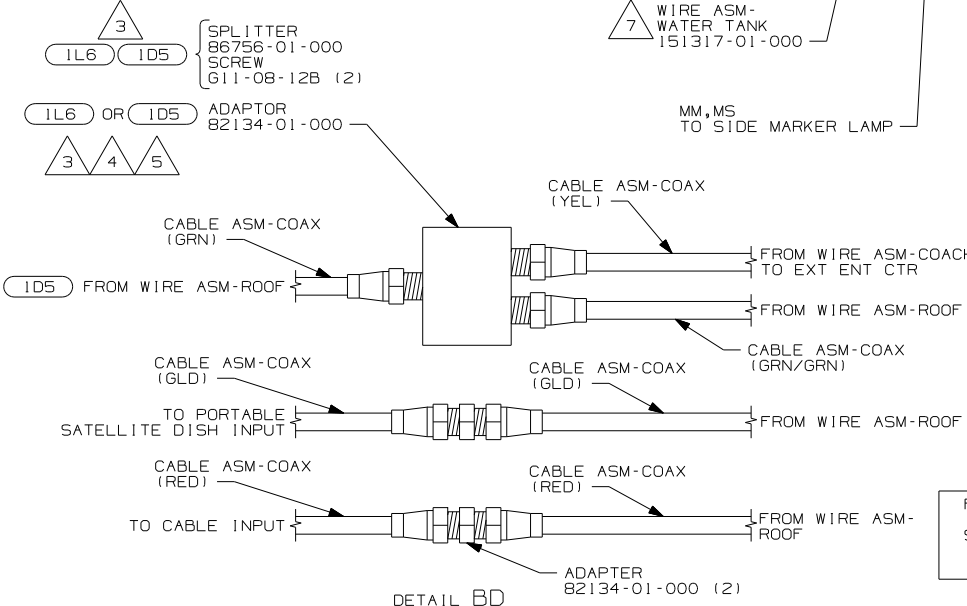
3
1L6 1D5
SPLITTER
86756-01-000
SCREW
G11-08-12B (2)

1L6 OR 1D5
3 4 5
ADAPTOR
82134-01-000

7
WIRE ASM-
WATER TANK
151317-01-000

MM,MS
TO SIDE MARKER LAMP

CABLE ASM-COAX
(YEL)

CABLE ASM-COAX
(GRN)

1D5 FROM WIRE ASM-ROOF

FROM WIRE ASM-COACH
TO EXT ENT CTR

FROM WIRE ASM-ROOF

CABLE ASM-COAX
(GRN/GRN)

CABLE ASM-COAX
(GLD)

CABLE ASM-COAX
(GLD)

TO PORTABLE
SATELLITE DISH INPUT

FROM WIRE ASM-ROOF

CABLE ASM-COAX
(RED)

CABLE ASM-COAX
(RED)

TO CABLE INPUT

FROM WIRE ASM-
ROOF

ADAPTER
82134-01-000 (2)

DETAIL BD

F
S